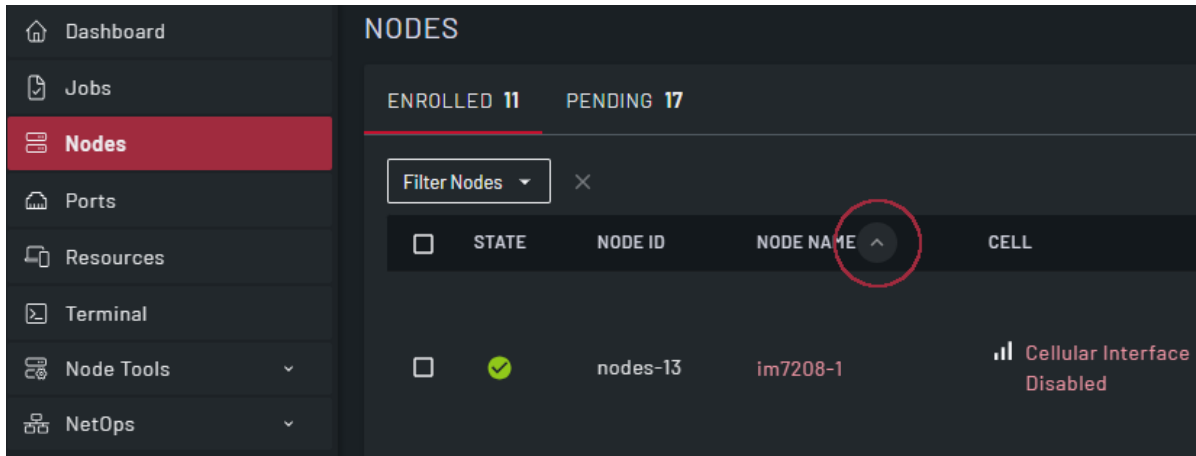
Dashboard
Jobs
Nodes
Ports
Resources
Terminal
Node Tools
NetOps

NODES

ENROLLED 11 PENDING 17

Filter Nodes

| | STATE | NODE ID | NODE NAME | CELL |
|---|---|---|---|---|
| | | nodes-13 | im7208-1 | Cellular Interface Disabled |